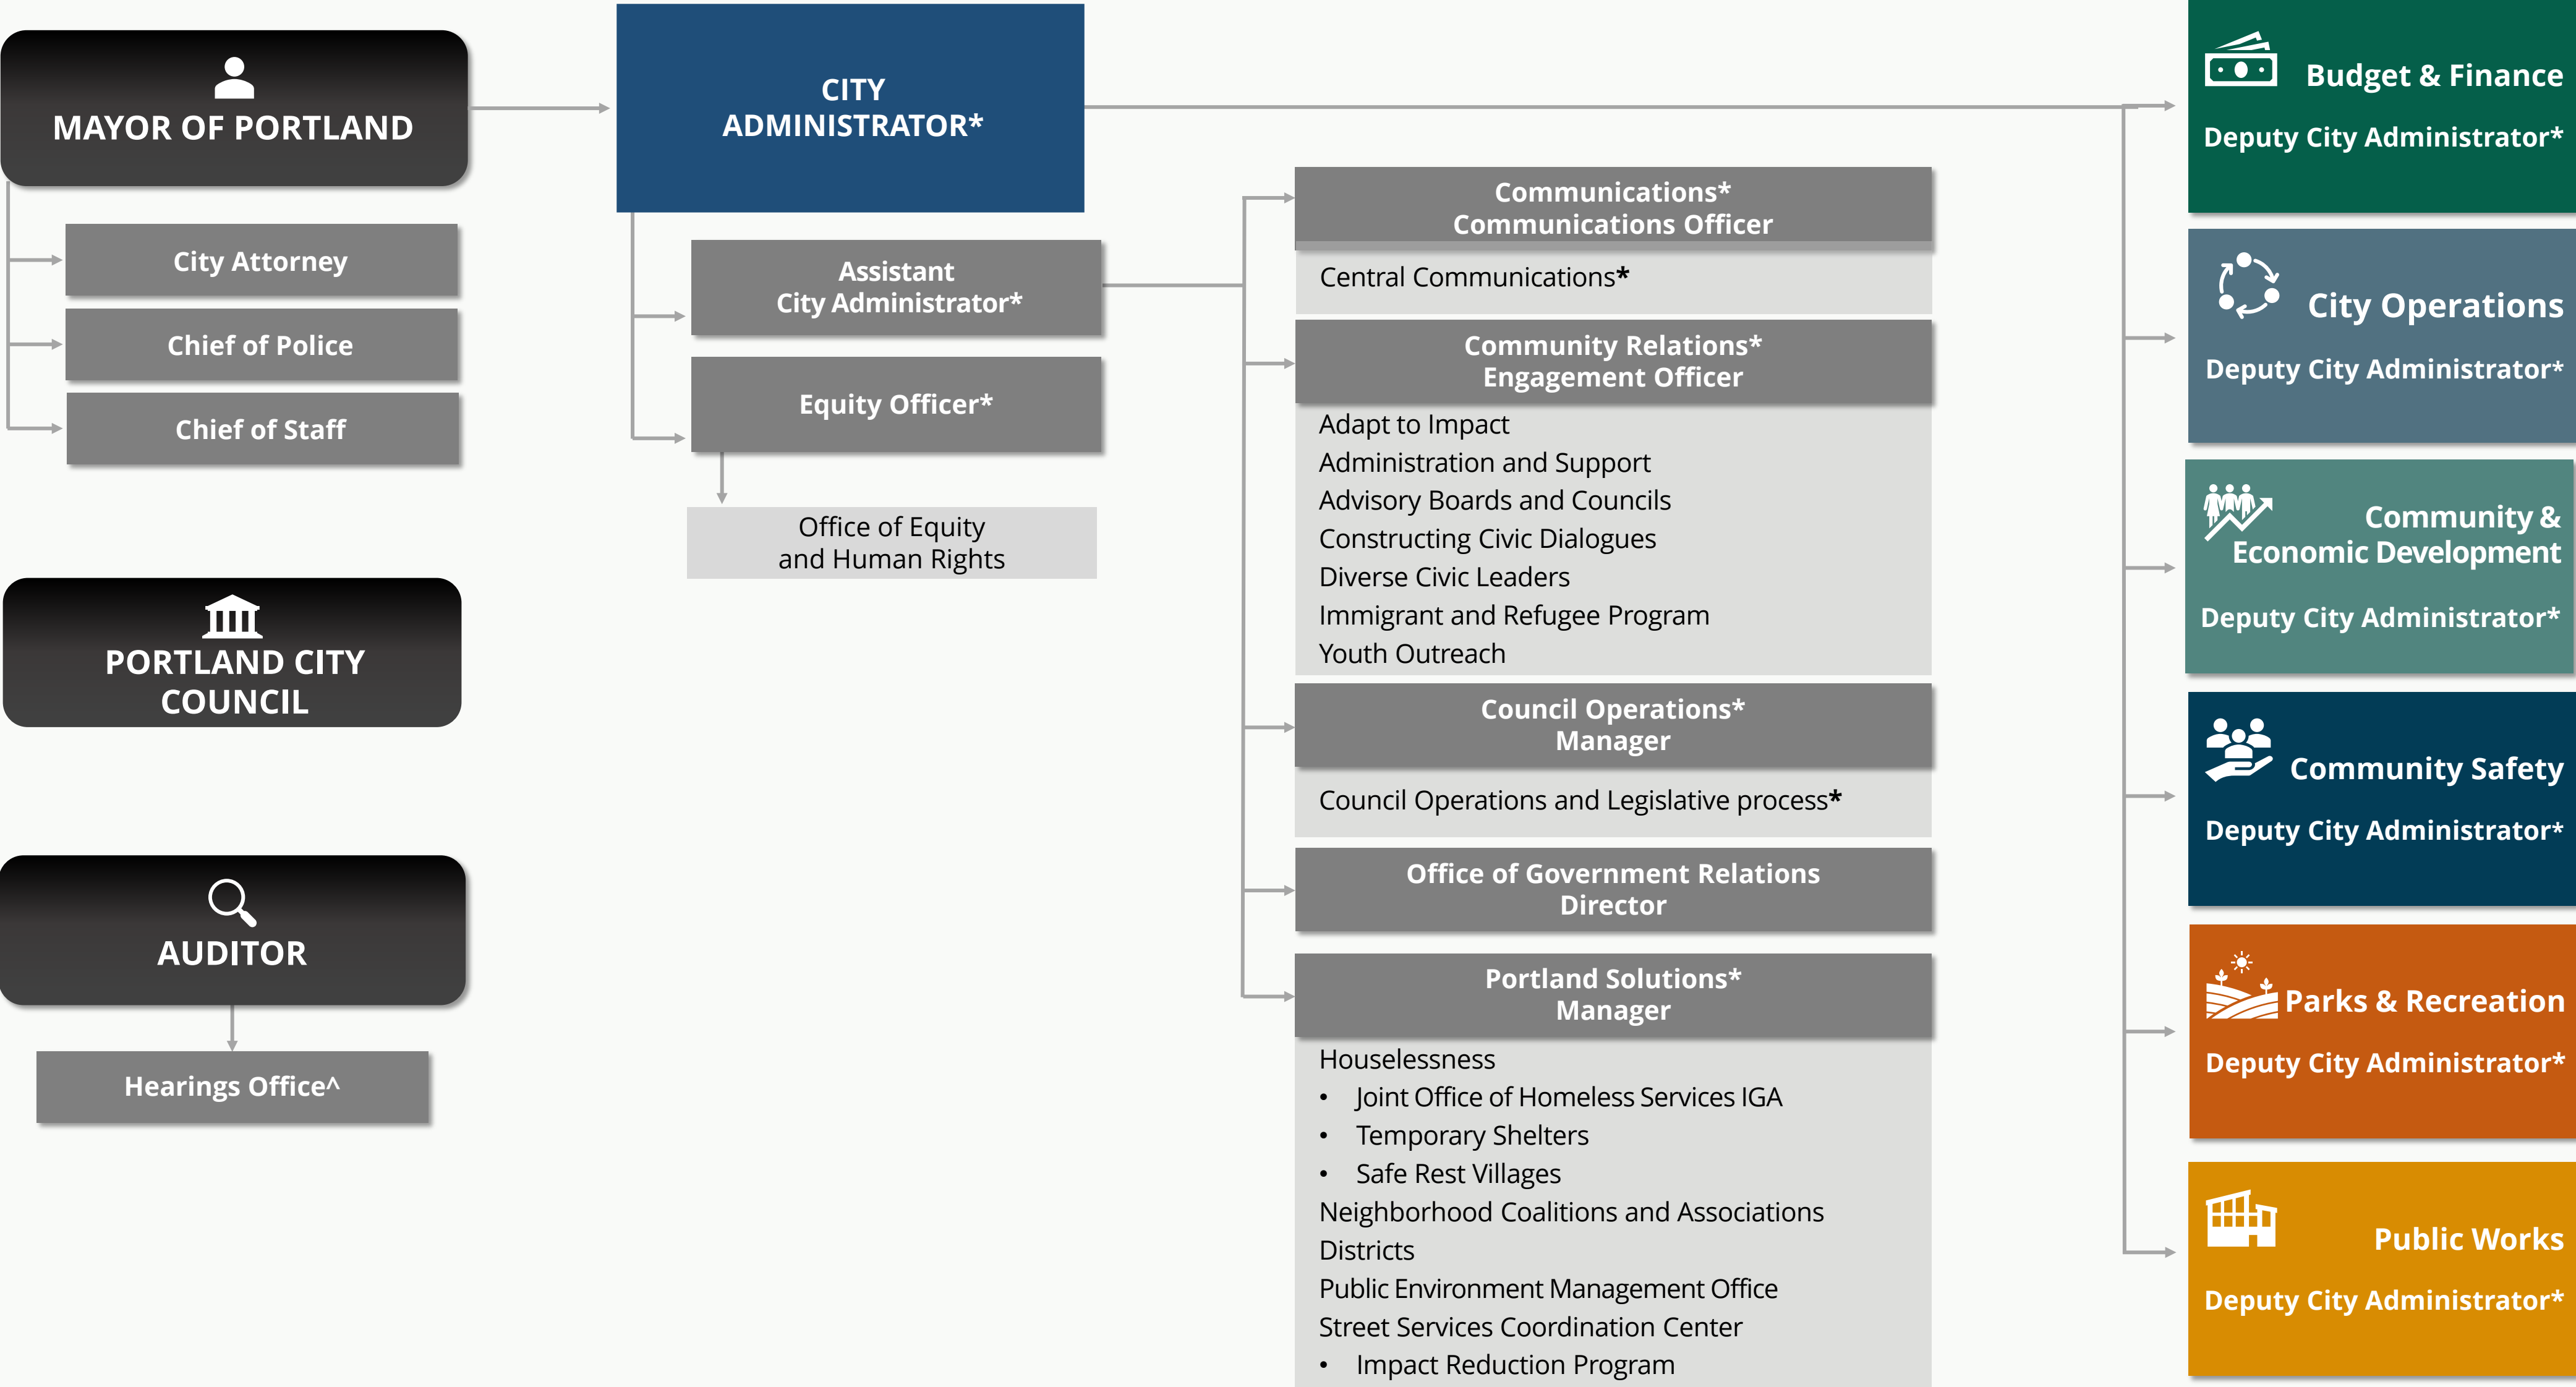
MAYOR OF PORTLAND

City Attorney

Chief of Police

Chief of Staff

PORTLAND CITY COUNCIL

AUDITOR

Hearings Office^

CITY ADMINISTRATOR*

Assistant City Administrator*

Equity Officer*

Office of Equity and Human Rights

Communications* Communications Officer

Central Communications*

Community Relations* Engagement Officer

Adapt to Impact
Administration and Support
Advisory Boards and Councils
Constructing Civic Dialogues
Diverse Civic Leaders
Immigrant and Refugee Program
Youth Outreach

Council Operations* Manager

Council Operations and Legislative process*

Office of Government Relations Director

Portland Solutions* Manager

Houselessness
• Joint Office of Homeless Services IGA
• Temporary Shelters
• Safe Rest Villages
Neighborhood Coalitions and Associations
Districts
Public Environment Management Office
Street Services Coordination Center
• Impact Reduction Program

Budget & Finance
Deputy City Administrator*

City Operations
Deputy City Administrator*

Community & Economic Development
Deputy City Administrator*

Community Safety
Deputy City Administrator*

Parks & Recreation
Deputy City Administrator*

Public Works
Deputy City Administrator*